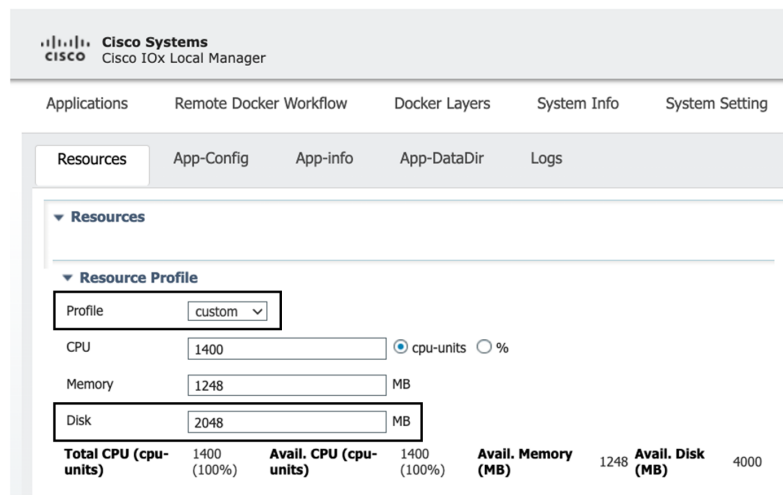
cisco Cisco Systems
Cisco IOx Local Manager

Applications Remote Docker Workflow Docker Layers System Info System Setting

Resources App-Config App-info App-DataDir Logs

▾ Resources

▾ Resource Profile

Profile custom

CPU 1400 cpu-units %

Memory 1248 MB

Disk 2048 MB

| Total CPU (cpu-units) | 1400 (100%) | Avail. CPU (cpu-units) | 1400 (100%) | Avail. Memory (MB) | 1248 | Avail. Disk (MB) | 4000 |
|---|---|---|---|---|---|---|---|